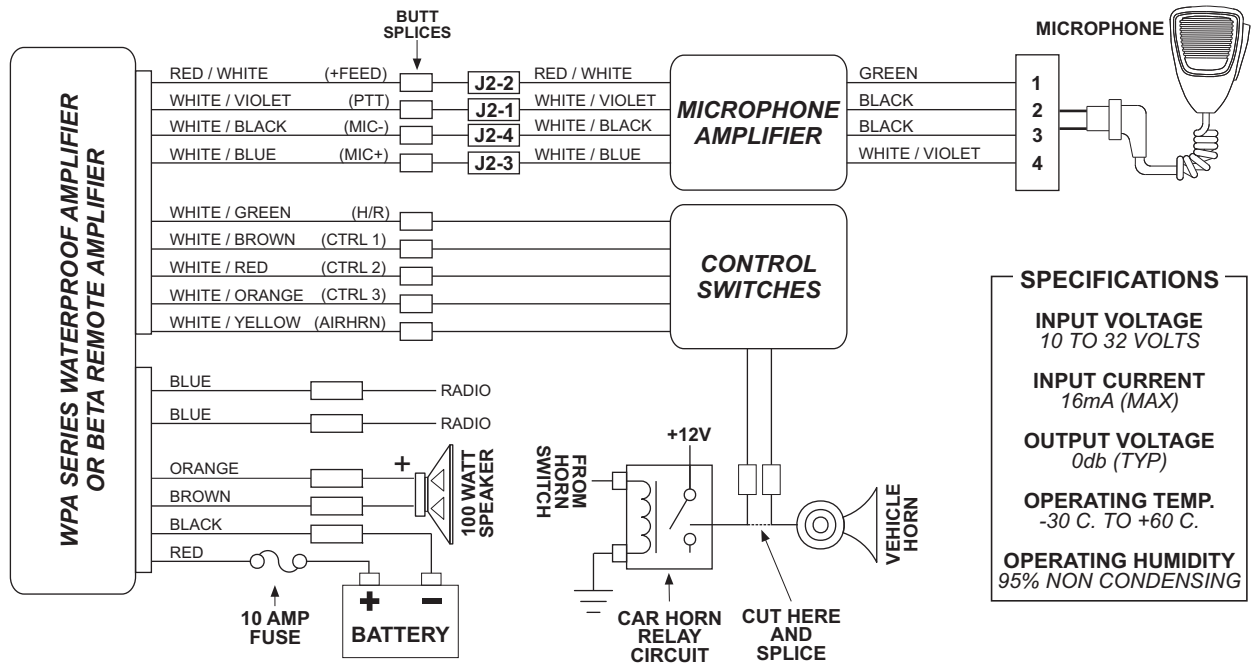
WPA SERIES WATERPROOF AMPLIFIER OR BETA REMOTE AMPLIFIER

BUTT SPLICES

RED / WHITE (+FEED)
WHITE / VIOLET (PTT)
WHITE / BLACK (MIC-)
WHITE / BLUE (MIC+)

J2-2
J2-1
J2-4
J2-3

RED / WHITE
WHITE / VIOLET
WHITE / BLACK
WHITE / BLUE

MICROPHONE AMPLIFIER

GREEN
BLACK
BLACK
WHITE / VIOLET

1
2
3
4

MICROPHONE

WHITE / GREEN (H/R)
WHITE / BROWN (CTRL 1)
WHITE / RED (CTRL 2)
WHITE / ORANGE (CTRL 3)
WHITE / YELLOW (AIRHRN)

CONTROL SWITCHES

SPECIFICATIONS

INPUT VOLTAGE
10 TO 32 VOLTS

INPUT CURRENT
16mA (MAX)

OUTPUT VOLTAGE
0db (TYP)

OPERATING TEMP.
-30 C. TO +60 C.

OPERATING HUMIDITY
95% NON CONDENSING

BLUE
RADIO
BLUE
RADIO

ORANGE
BROWN
BLACK
RED

+
100 WATT SPEAKER

10 AMP FUSE

+
−
BATTERY

FROM HORN SWITCH

+12V

CAR HORN RELAY CIRCUIT

CUT HERE AND SPLICE

VEHICLE HORN